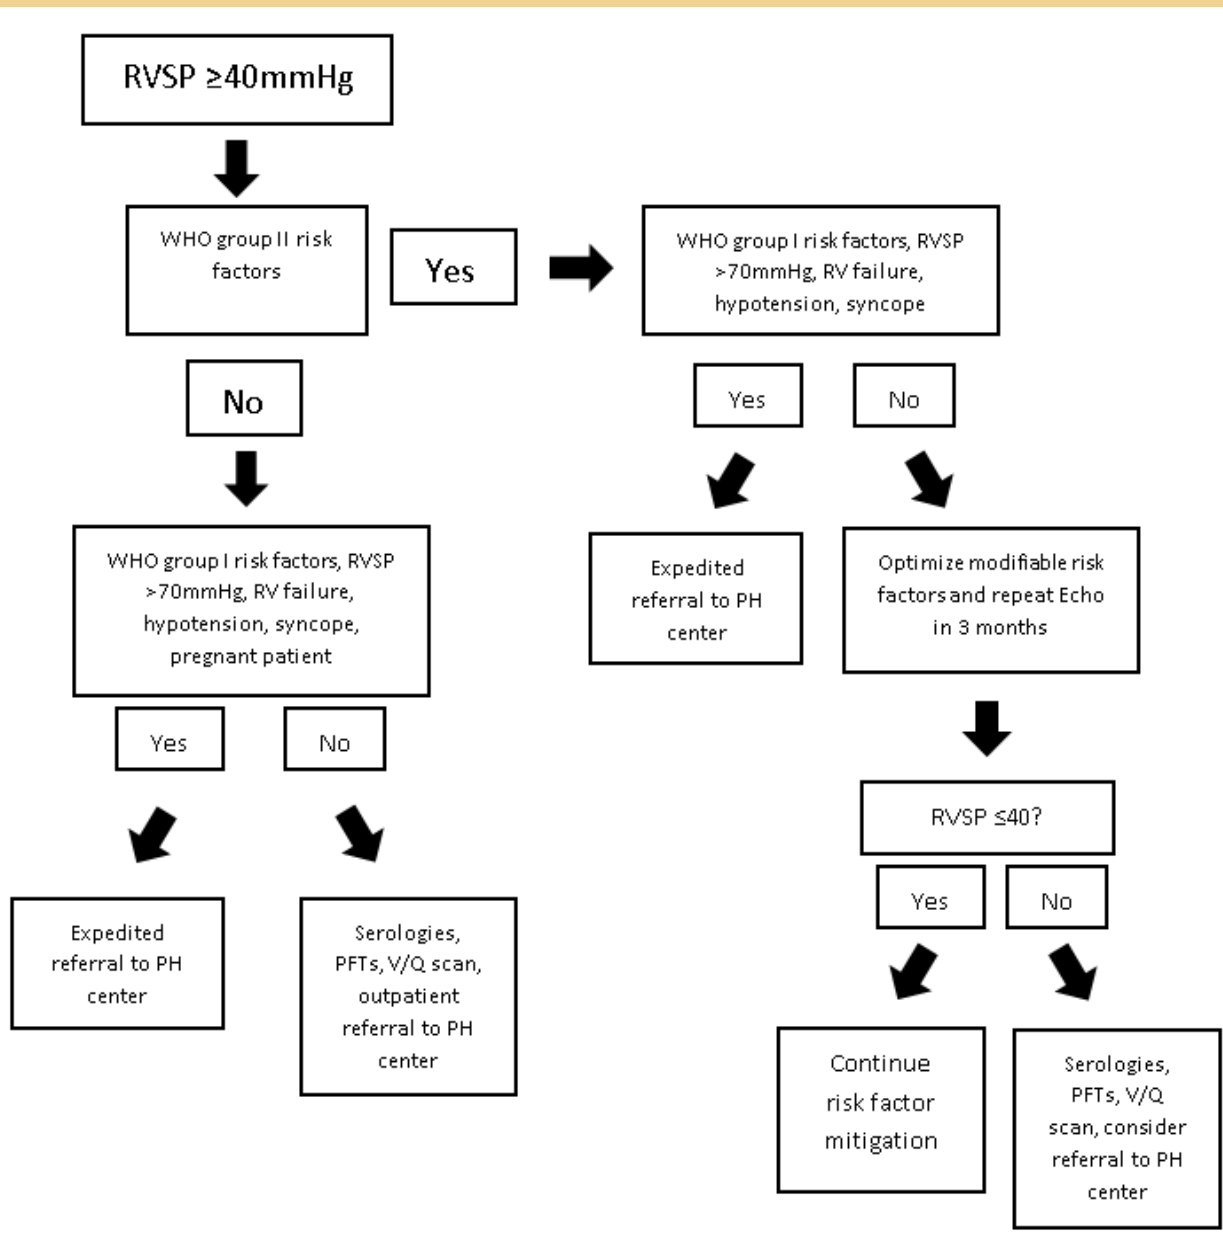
RVSP ≥40mmHg

WHO group II risk factors

Yes

WHO group I risk factors, RVSP >70mmHg, RV failure, hypotension, syncope

Yes

No

Expedited referral to PH center

Optimize modifiable risk factors and repeat Echo in 3 months

RVSP ≤40?

Yes

No

Continue risk factor mitigation

Serologies, PFTs, V/Q scan, consider referral to PH center

No

WHO group I risk factors, RVSP >70mmHg, RV failure, hypotension, syncope, pregnant patient

Yes

No

Expedited referral to PH center

Serologies, PFTs, V/Q scan, outpatient referral to PH center